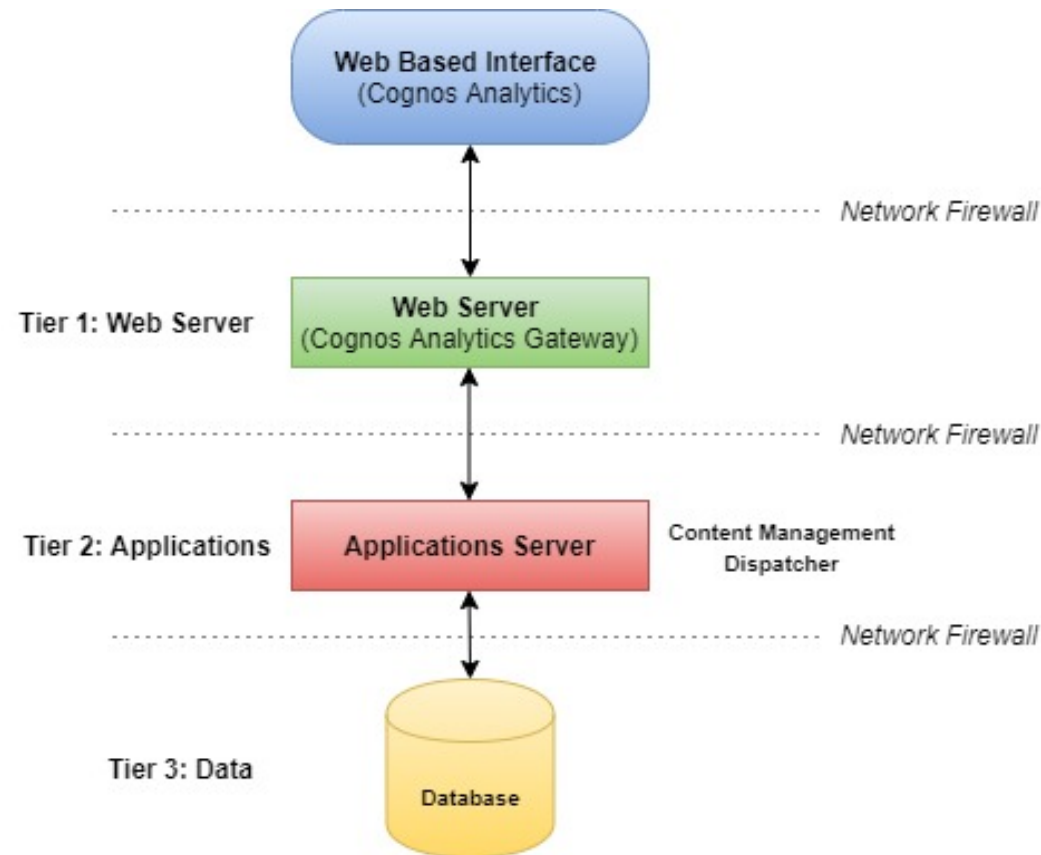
Web Based Interface
(Cognos Analytics)

Network Firewall

Tier 1: Web Server

Web Server
(Cognos Analytics Gateway)

Network Firewall

Tier 2: Applications

Applications Server

Content Management
Dispatcher

Network Firewall

Tier 3: Data

Database